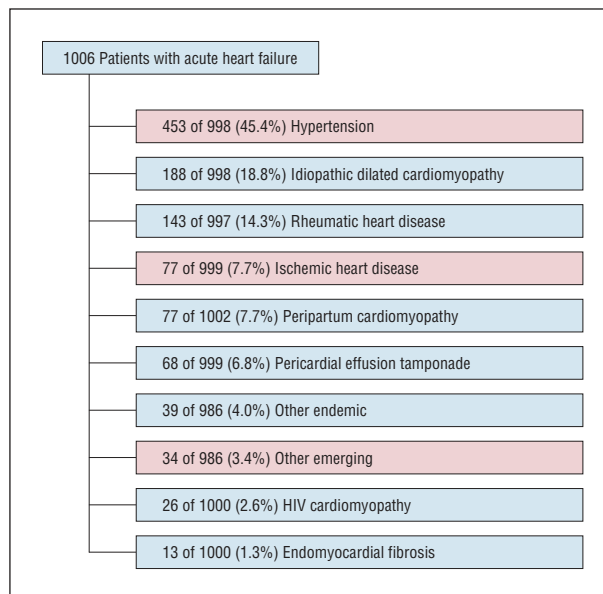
1006 Patients with acute heart failure

453 of 998 (45.4%) Hypertension

188 of 998 (18.8%) Idiopathic dilated cardiomyopathy

143 of 997 (14.3%) Rheumatic heart disease

77 of 999 (7.7%) Ischemic heart disease

77 of 1002 (7.7%) Peripartum cardiomyopathy

68 of 999 (6.8%) Pericardial effusion tamponade

39 of 986 (4.0%) Other endemic

34 of 986 (3.4%) Other emerging

26 of 1000 (2.6%) HIV cardiomyopathy

13 of 1000 (1.3%) Endomyocardial fibrosis